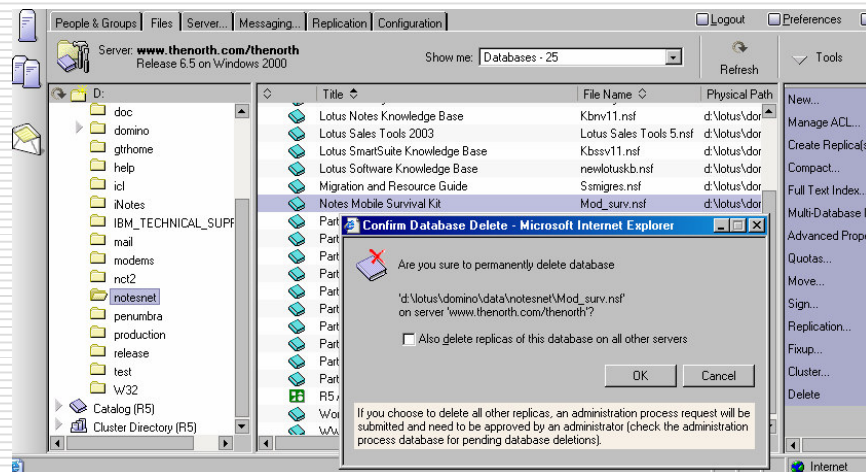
People & Groups | Files | Server... | Messaging... | Replication | Configuration

Logout   Preferences

Server: www.thenorth.com/thenorth
Release 6.5 on Windows 2000

Show me: Databases - 25

Refresh

Tools

D:
doc
domino
gtrhome
help
icl
iNotes
IBM_TECHNICAL_SUPF
mail
modems
nct2
notesnet
penumbra
production
release
test
W32
Catalog (R5)
Cluster Directory (R5)

| Title | File Name | Physical Path |
|---|---|---|
| Lotus Notes Knowledge Base | Kbnv11.nsf | d:\lotus\dor |
| Lotus Sales Tools 2003 | Lotus Sales Tools 5.nsf | d:\lotus\dor |
| Lotus SmartSuite Knowledge Base | Kbssv11.nsf | d:\lotus\dor |
| Lotus Software Knowledge Base | newlotuskb.nsf | d:\lotus\dor |
| Migration and Resource Guide | Ssmigres.nsf | d:\lotus\dor |
| Notes Mobile Survival Kit | Mod_surv.nsf | d:\lotus\dor |
| Part | | |
| Part | | |
| Part | | |
| Part | | |
| Part | | |
| Part | | |
| Part | | |
| Part | | |
| Part | | |
| Part | | |
| R5 / | | |
| Wor | | |
| WW | | |

New...
Manage ACL...
Create Replica(s
Compact...
Full Text Index...
Multi-Database I
Advanced Prope
Quotas...
Move...
Sign...
Replication...
Fixup...
Cluster...
Delete

Confirm Database Delete - Microsoft Internet Explorer

Are you sure to permanently delete database

'd:\lotus\domino\data\notesnet\Mod_surv.nsf'
on server 'www.thenorth.com/thenorth'?

Also delete replicas of this database on all other servers

OK   Cancel

If you choose to delete all other replicas, an administration process request will be submitted and need to be approved by an administrator (check the administration process database for pending database deletions).

Internet